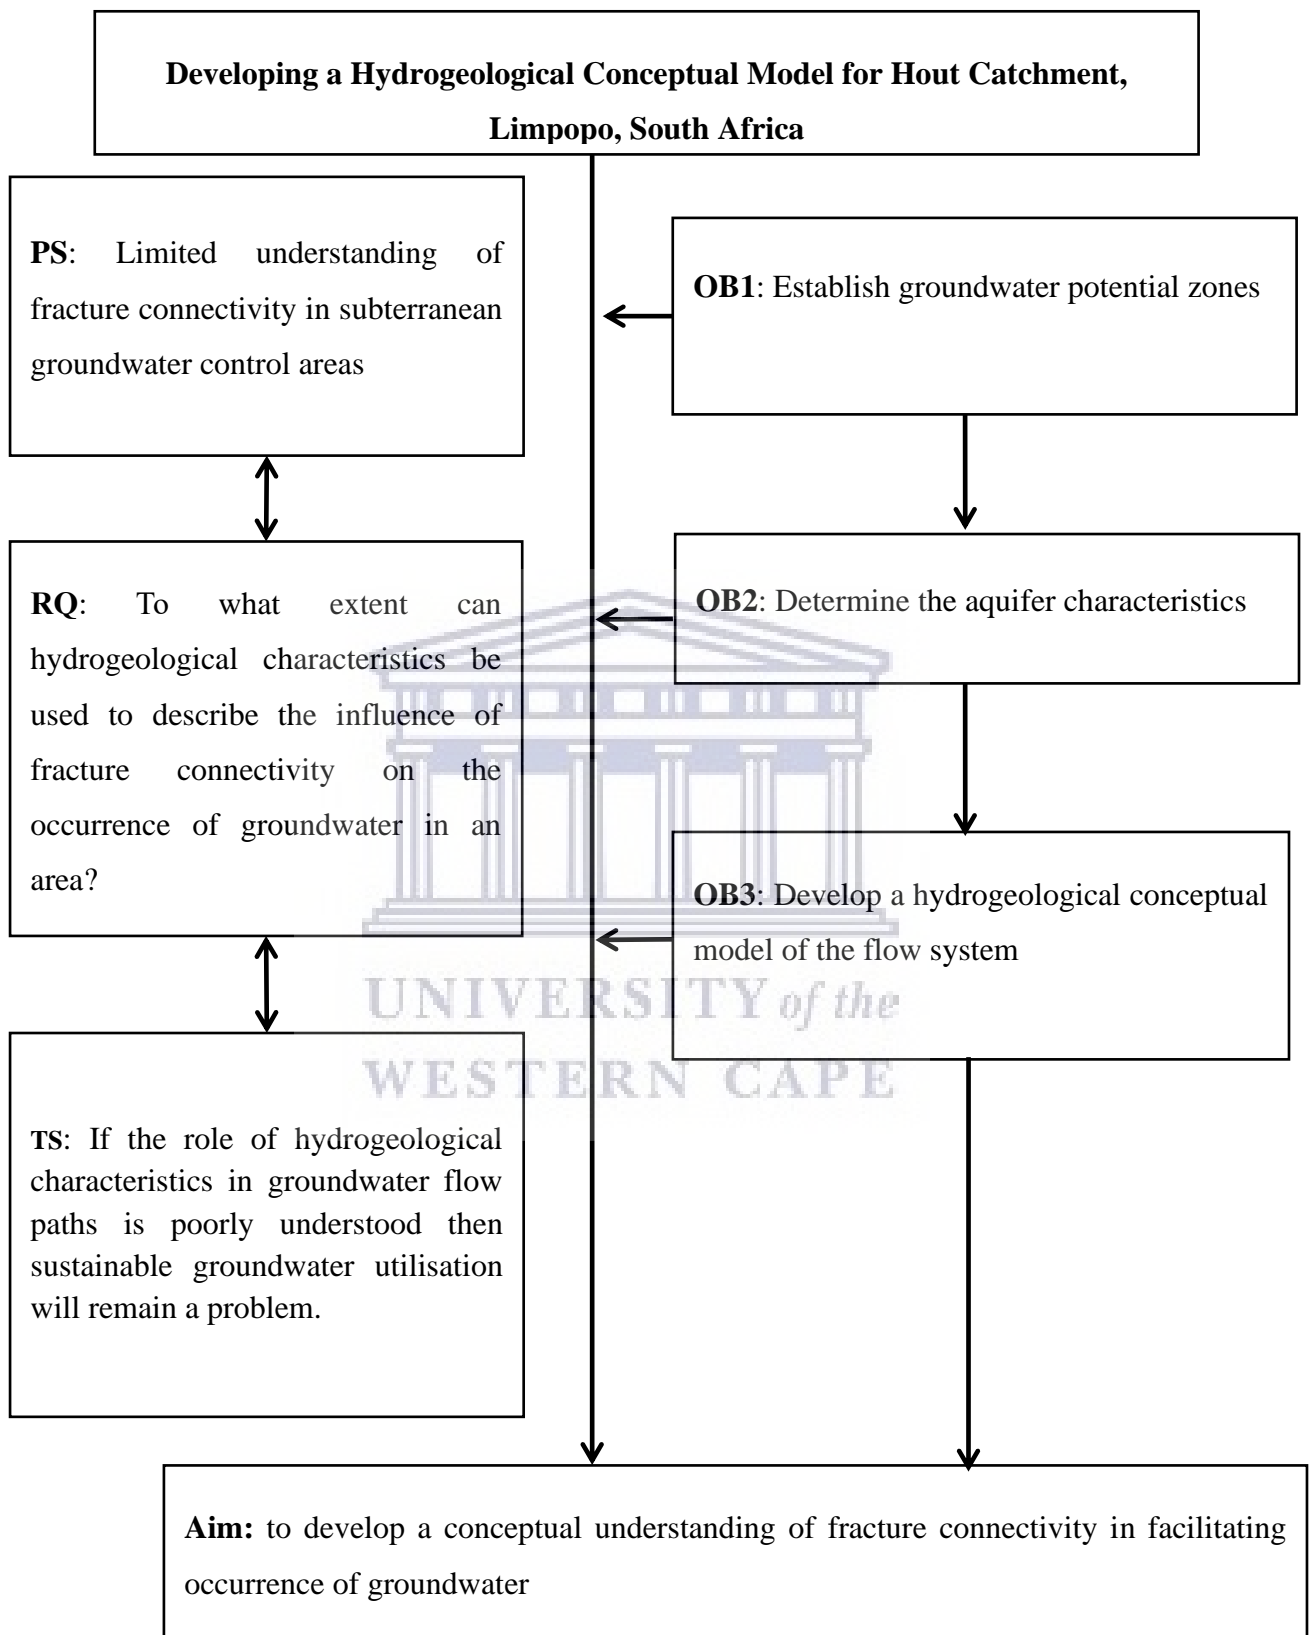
Developing a Hydrogeological Conceptual Model for Hout Catchment, Limpopo, South Africa

PS: Limited understanding of fracture connectivity in subterranean groundwater control areas

OB1: Establish groundwater potential zones

RQ: To what extent can hydrogeological characteristics be used to describe the influence of fracture connectivity on the occurrence of groundwater in an area?

OB2: Determine the aquifer characteristics

OB3: Develop a hydrogeological conceptual model of the flow system

UNIVERSITY of the
WESTERN CAPE

TS: If the role of hydrogeological characteristics in groundwater flow paths is poorly understood then sustainable groundwater utilisation will remain a problem.

Aim: to develop a conceptual understanding of fracture connectivity in facilitating occurrence of groundwater